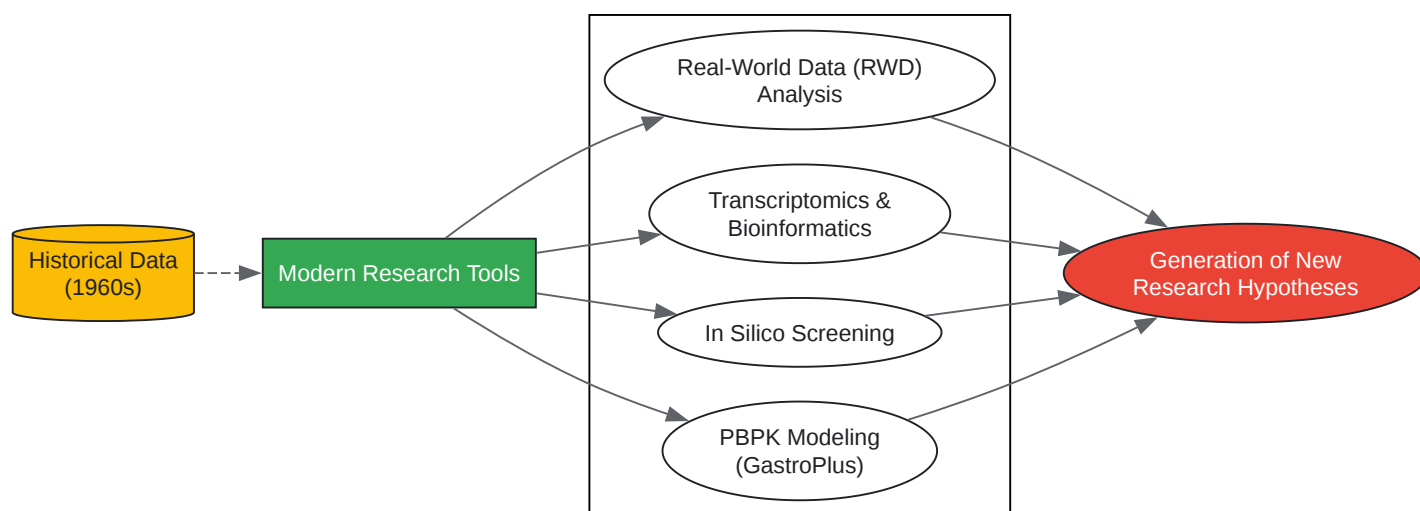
Historical Data (1960s)

Modern Research Tools

Real-World Data (RWD) Analysis

Transcriptomics & Bioinformatics

In Silico Screening

PBPK Modeling (GastroPlus)

Generation of New Research Hypotheses